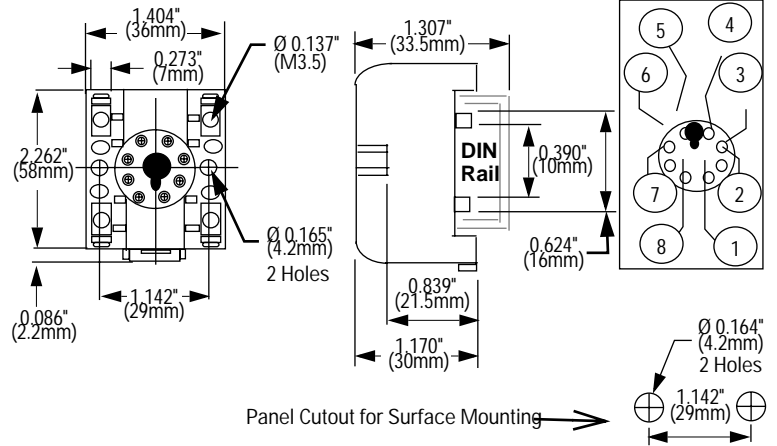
1.404"
(36mm)
0.273"
(7mm)
Ø 0.137"
(M3.5)
2.262"
(58mm)
Ø 0.165"
(4.2mm)
2 Holes
0.086"
(2.2mm)
1.142"
(29mm)
1.307"
(33.5mm)
DIN
Rail
0.390"
(10mm)
0.624"
(16mm)
0.839"
(21.5mm)
1.170"
(30mm)
5
4
6
3
7
2
8
1
Ø 0.164"
(4.2mm)
2 Holes
1.142"
(29mm)
Panel Cutout for Surface Mounting